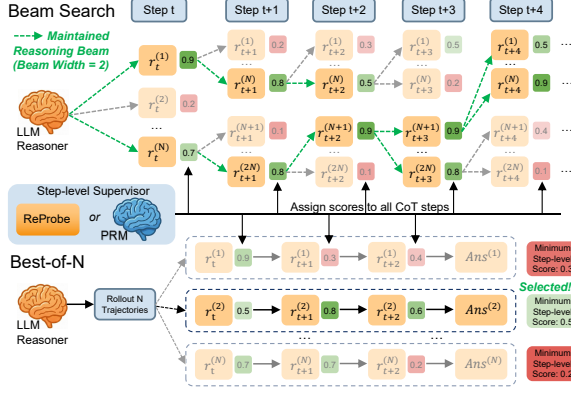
Beam Search

Step t

Step t+1

Step t+2

Step t+3

Step t+4

Maintained Reasoning Beam (Beam Width = 2)

LLM Reasoner

$r_t^{(1)}$ 0.9

$r_t^{(2)}$ 0.2

...

$r_t^{(N)}$ 0.7

$r_{t+1}^{(1)}$ 0.2

$r_{t+1}^{(N)}$ 0.8

...

$r_{t+1}^{(N+1)}$ 0.1

$r_{t+1}^{(2N)}$ 0.8

$r_{t+2}^{(1)}$ 0.3

$r_{t+2}^{(N)}$ 0.5

...

$r_{t+2}^{(N+1)}$ 0.9

$r_{t+2}^{(2N)}$ 0.1

$r_{t+3}^{(1)}$ 0.5

$r_{t+3}^{(N)}$ 0.3

...

$r_{t+3}^{(N+1)}$ 0.9

$r_{t+3}^{(2N)}$ 0.8

$r_{t+4}^{(1)}$ 0.5

$r_{t+4}^{(N)}$ 0.8

...

$r_{t+4}^{(N+1)}$ 0.4

$r_{t+4}^{(2N)}$ 0.1

Step-level Supervisor

ReProbe or PRM

Assign scores to all CoT steps

Best-of-N

LLM Reasoner

Rollout N Trajectories

$r_t^{(1)}$ 0.9 $r_{t+1}^{(1)}$ 0.3 $r_{t+2}^{(1)}$ 0.4 $Ans^{(1)}$

$r_t^{(2)}$ 0.5 $r_{t+1}^{(2)}$ 0.8 $r_{t+2}^{(2)}$ 0.6 $Ans^{(2)}$

...

$r_t^{(N)}$ 0.7 $r_{t+1}^{(N)}$ 0.7 $r_{t+2}^{(N)}$ 0.2 $Ans^{(N)}$

Minimum Step-level Score: 0.3

Selected!

Minimum Step-level Score: 0.5

Minimum Step-level Score: 0.2